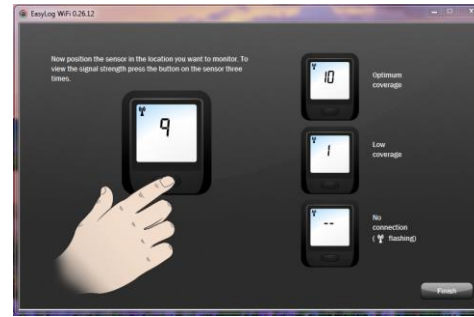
EasyLog WiFi 0.26.12

Now position the sensor in the location you want to monitor. To view the signal strength press the button on the sensor three times.

9

10

Optimum coverage

1

Low coverage

--

No connection ( flashing)

Finish